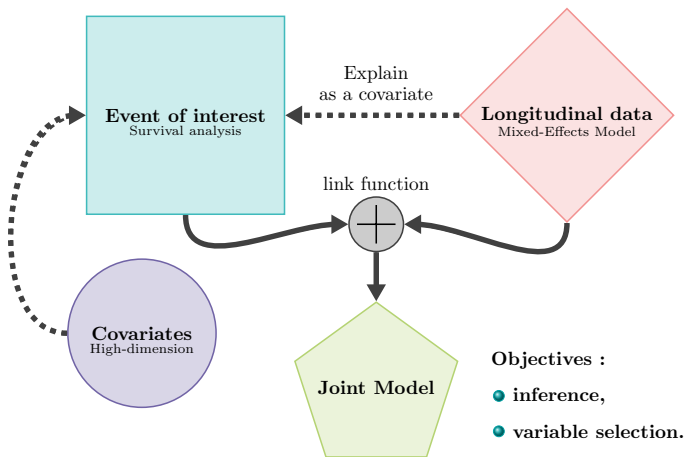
Event of interest
Survival analysis

Explain
as a covariate

Longitudinal data
Mixed-Effects Model

link function

Covariates
High-dimension

Joint Model

Objectives :

inference,

variable selection.